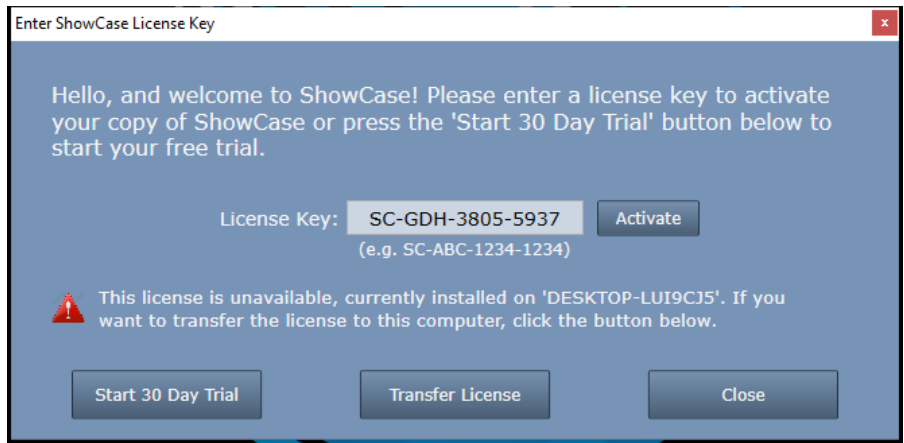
Enter ShowCase License Key

x

Hello, and welcome to ShowCase! Please enter a license key to activate your copy of ShowCase or press the 'Start 30 Day Trial' button below to start your free trial.

License Key: SC-GDH-3805-5937 Activate

(e.g. SC-ABC-1234-1234)

This license is unavailable, currently installed on 'DESKTOP-LUI9CJ5'. If you want to transfer the license to this computer, click the button below.

Start 30 Day Trial

Transfer License

Close